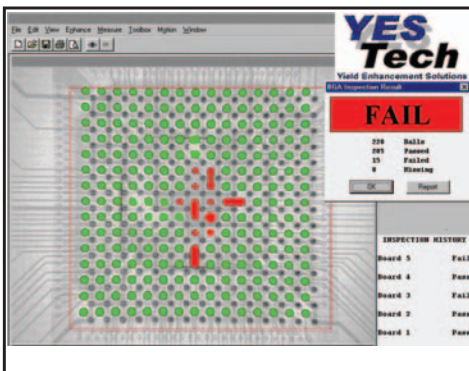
File Edit View Enhance Measure Toolbox Motion Window

YES Tech
Yield Enhancement Solutions

BGA Inspection Result

FAIL

220 Balls
205 Passed
15 Failed
0 Missing

OK Report

INSPECTION HISTORY

Board 5 Fail
Board 4 Pass
Board 3 Fail
Board 2 Pass
Board 1 Pass